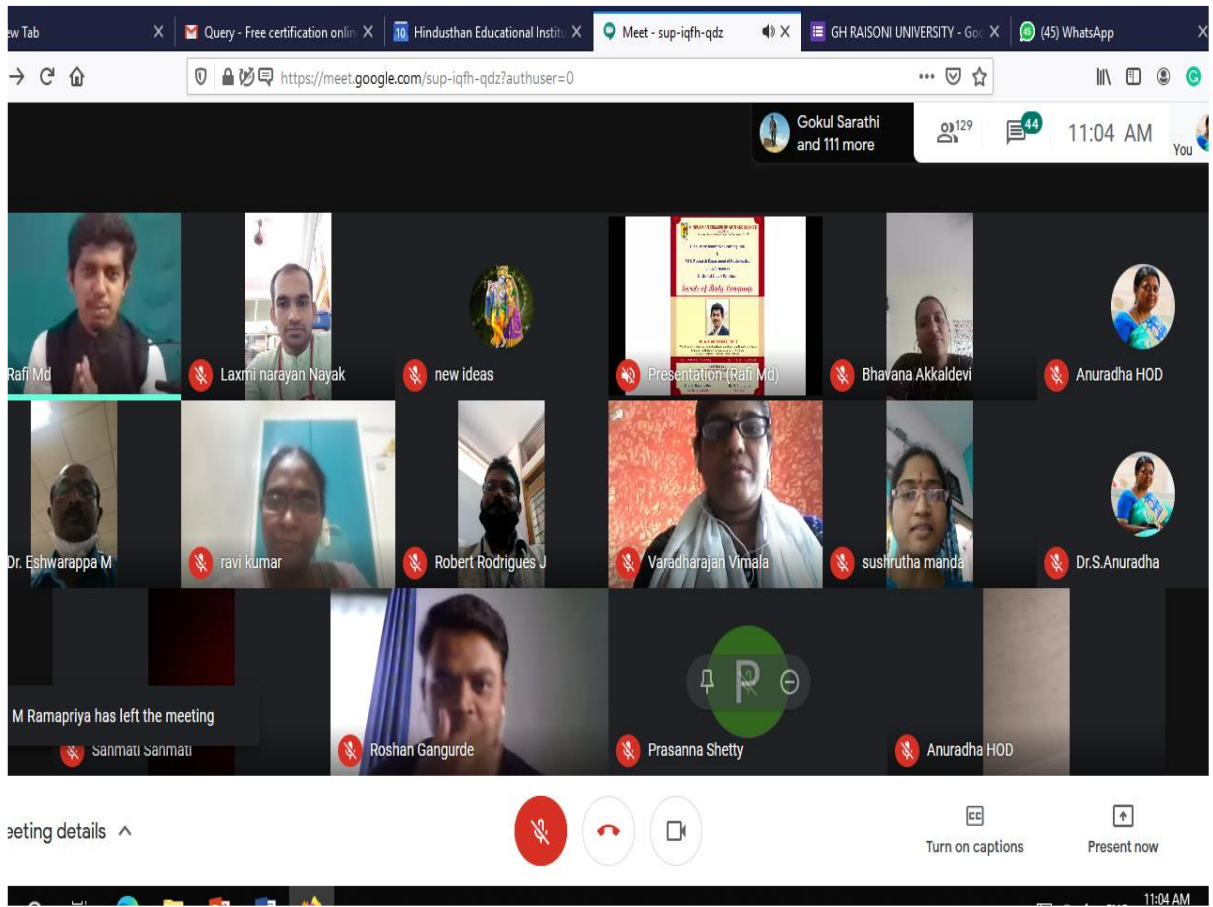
ew Tab
Query - Free certification onlin
Hindusthan Educational Institu
Meet - sup-iqfh-qdz
GH RAISONI UNIVERSITY - Goo
(45) WhatsApp

https://meet.google.com/sup-iqfh-qdz?authuser=0

Gokul Sarathi and 111 more
129
44
11:04 AM
You

Rafi Md
Laxmi narayan Nayak
new ideas
Presentation (Rafi Md)
Bhavana Akkaldevi
Anuradha HOD
Dr. Eshwarappa M
ravi kumar
Robert Rodrigues J
Varadharajan Vimala
sushrutha manda
Dr.S.Anuradha
M Ramapriya has left the meeting
Sanmati Sanmati
Roshan Gangurde
Prasanna Shetty
Anuradha HOD

eeting details
Turn on captions
Present now
11:04 AM